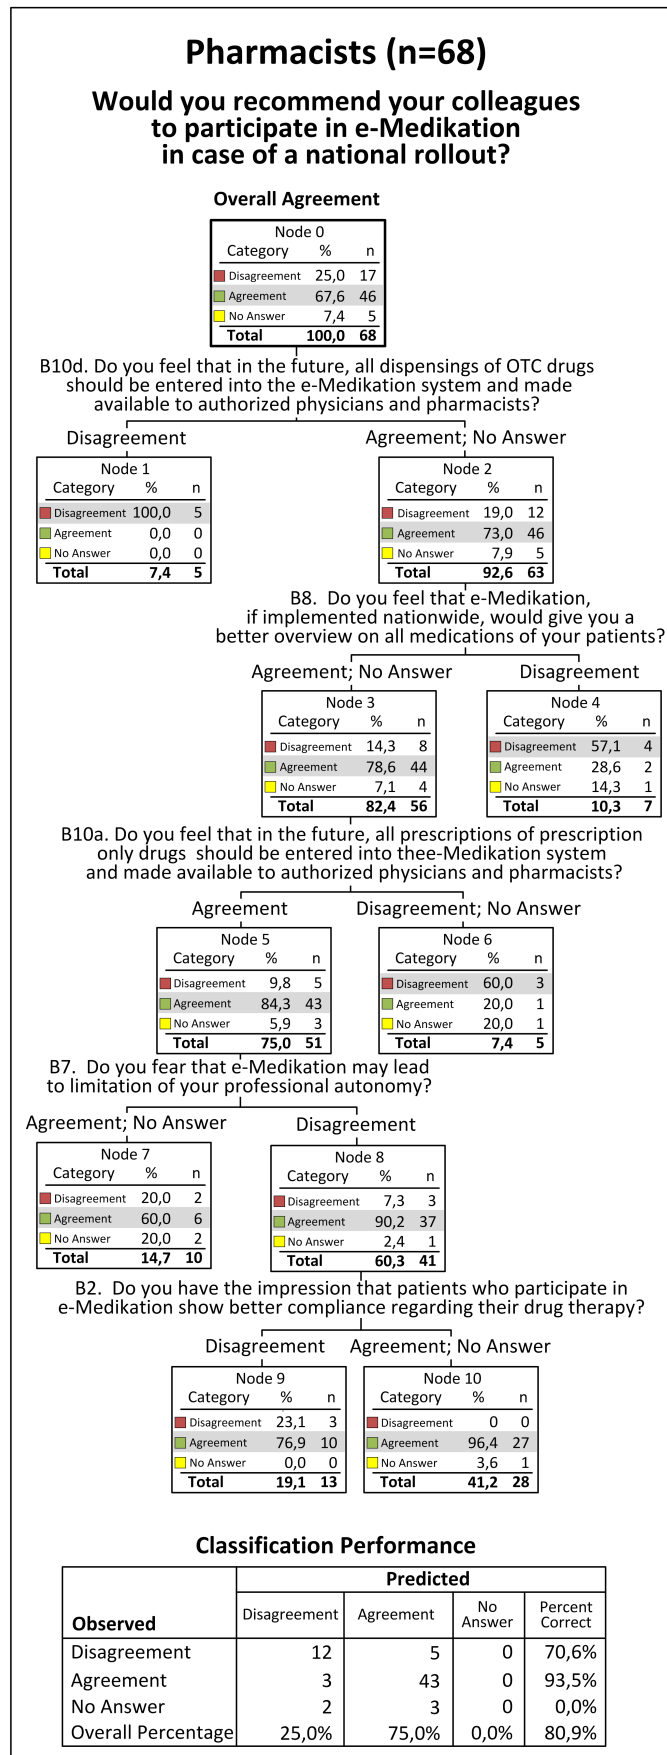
Pharmacists (n=68)

Would you recommend your colleagues to participate in e-Medikation in case of a national rollout?

Overall Agreement

Node 0

| Category | % | n |
|---|---|---|
| Disagreement | 25,0 | 17 |
| Agreement | 67,6 | 46 |
| No Answer | 7,4 | 5 |
| Total | 100,0 | 68 |

B10d. Do you feel that in the future, all dispensings of OTC drugs should be entered into the e-Medikation system and made available to authorized physicians and pharmacists?

Disagreement

Node 1

| Category | % | n |
|---|---|---|
| Disagreement | 100,0 | 5 |
| Agreement | 0,0 | 0 |
| No Answer | 0,0 | 0 |
| Total | 7,4 | 5 |

Agreement; No Answer

Node 2

| Category | % | n |
|---|---|---|
| Disagreement | 19,0 | 12 |
| Agreement | 73,0 | 46 |
| No Answer | 7,9 | 5 |
| Total | 92,6 | 63 |

B8. Do you feel that e-Medikation, if implemented nationwide, would give you a better overview on all medications of your patients?

Agreement; No Answer

Node 3

| Category | % | n |
|---|---|---|
| Disagreement | 14,3 | 8 |
| Agreement | 78,6 | 44 |
| No Answer | 7,1 | 4 |
| Total | 82,4 | 56 |

Disagreement

Node 4

| Category | % | n |
|---|---|---|
| Disagreement | 57,1 | 4 |
| Agreement | 28,6 | 2 |
| No Answer | 14,3 | 1 |
| Total | 10,3 | 7 |

B10a. Do you feel that in the future, all prescriptions of prescription only drugs should be entered into thee-Medikation system and made available to authorized physicians and pharmacists?

Agreement

Node 5

| Category | % | n |
|---|---|---|
| Disagreement | 9,8 | 5 |
| Agreement | 84,3 | 43 |
| No Answer | 5,9 | 3 |
| Total | 75,0 | 51 |

Disagreement; No Answer

Node 6

| Category | % | n |
|---|---|---|
| Disagreement | 60,0 | 3 |
| Agreement | 20,0 | 1 |
| No Answer | 20,0 | 1 |
| Total | 7,4 | 5 |

B7. Do you fear that e-Medikation may lead to limitation of your professional autonomy?

Agreement; No Answer

Node 7

| Category | % | n |
|---|---|---|
| Disagreement | 20,0 | 2 |
| Agreement | 60,0 | 6 |
| No Answer | 20,0 | 2 |
| Total | 14,7 | 10 |

Disagreement

Node 8

| Category | % | n |
|---|---|---|
| Disagreement | 7,3 | 3 |
| Agreement | 90,2 | 37 |
| No Answer | 2,4 | 1 |
| Total | 60,3 | 41 |

B2. Do you have the impression that patients who participate in e-Medikation show better compliance regarding their drug therapy?

Disagreement

Node 9

| Category | % | n |
|---|---|---|
| Disagreement | 23,1 | 3 |
| Agreement | 76,9 | 10 |
| No Answer | 0,0 | 0 |
| Total | 19,1 | 13 |

Agreement; No Answer

Node 10

| Category | % | n |
|---|---|---|
| Disagreement | 0 | 0 |
| Agreement | 96,4 | 27 |
| No Answer | 3,6 | 1 |
| Total | 41,2 | 28 |

Classification Performance

| Observed | Predicted: Disagreement | Agreement | No Answer | Percent Correct |
|---|---|---|---|---|
| Disagreement | 12 | 5 | 0 | 70,6% |
| Agreement | 3 | 43 | 0 | 93,5% |
| No Answer | 2 | 3 | 0 | 0,0% |
| Overall Percentage | 25,0% | 75,0% | 0,0% | 80,9% |